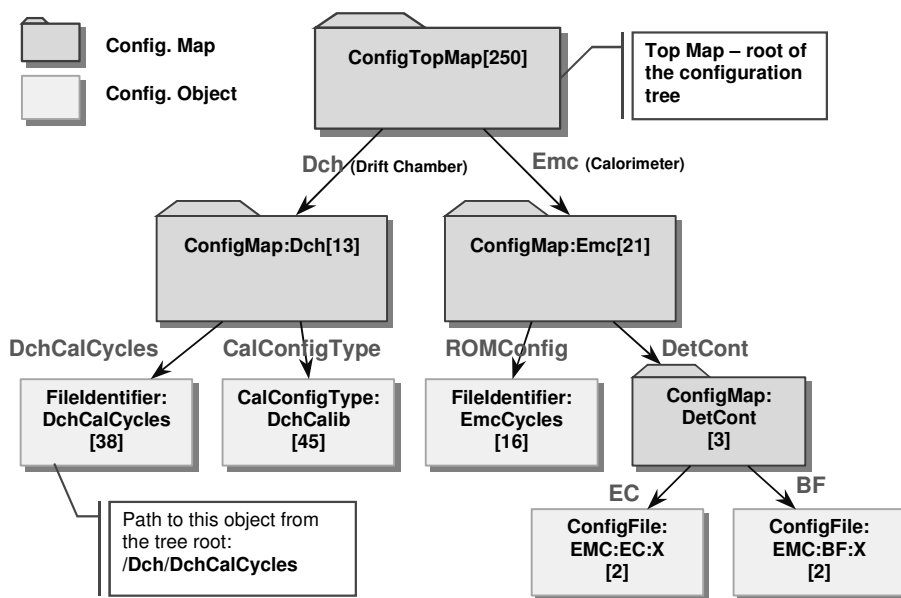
Config. Map

Config. Object

ConfigTopMap[250]

Top Map – root of the configuration tree

Dch (Drift Chamber)

Emc (Calorimeter)

ConfigMap:Dch[13]

ConfigMap:Emc[21]

DchCalCycles

CalConfigType

ROMConfig

DetCont

FileIdentifier: DchCalCycles [38]

CalConfigType: DchCalib [45]

FileIdentifier: EmcCycles [16]

ConfigMap: DetCont [3]

EC

BF

ConfigFile: EMC:EC:X [2]

ConfigFile: EMC:BF:X [2]

Path to this object from the tree root: /Dch/DchCalCycles